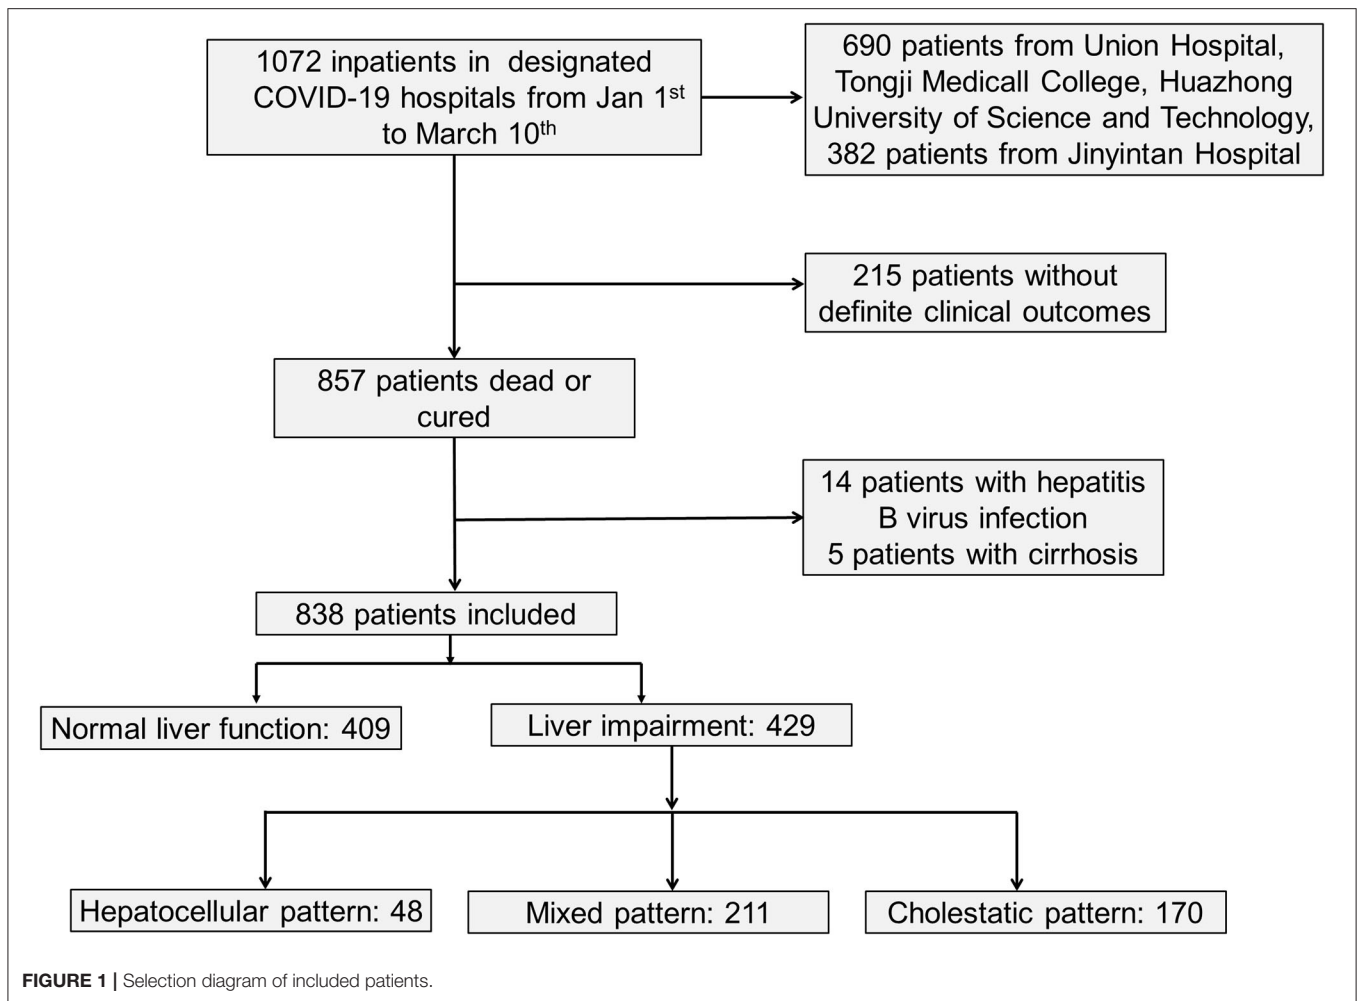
1072 inpatients in designated COVID-19 hospitals from Jan 1$^{st}$ to March 10$^{th}$

690 patients from Union Hospital, Tongji Medicall College, Huazhong University of Science and Technology, 382 patients from Jinyintan Hospital

215 patients without definite clinical outcomes

857 patients dead or cured

14 patients with hepatitis B virus infection
5 patients with cirrhosis

838 patients included

Normal liver function: 409

Liver impairment: 429

Hepatocellular pattern: 48

Mixed pattern: 211

Cholestatic pattern: 170

**FIGURE 1 |** Selection diagram of included patients.